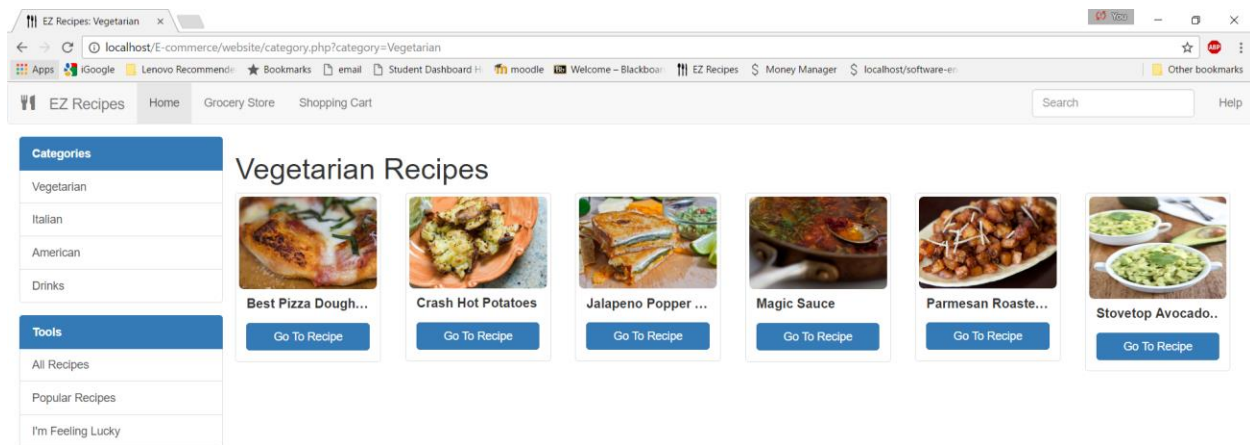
EZ Recipes: Vegetarian ×

You

localhost/E-commerce/website/category.php?category=Vegetarian

Apps iGoogle Lenovo Recommende Bookmarks email Student Dashboard H moodle Welcome – Blackboar EZ Recipes Money Manager localhost/software-en Other bookmarks

EZ Recipes Home Grocery Store Shopping Cart Search Help

Categories

Vegetarian

Italian

American

Drinks

Tools

All Recipes

Popular Recipes

I'm Feeling Lucky

Vegetarian Recipes

Best Pizza Dough...

Go To Recipe

Crash Hot Potatoes

Go To Recipe

Jalapeno Popper ...

Go To Recipe

Magic Sauce

Go To Recipe

Parmesan Roaste...

Go To Recipe

Stovetop Avocado..

Go To Recipe